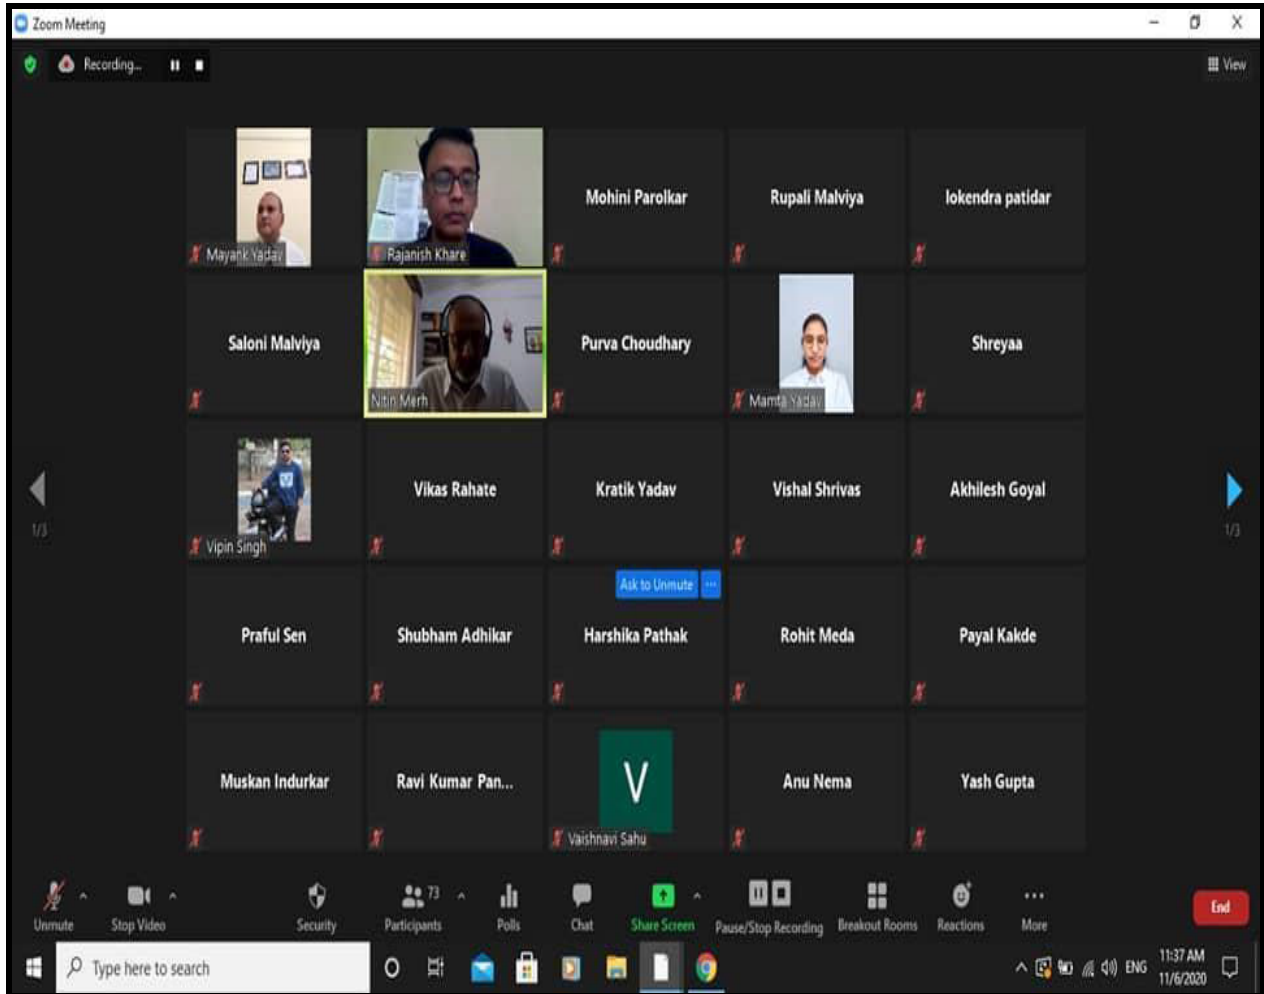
Zoom Meeting

Recording...

View

Mayank Yadav

Rajanish Khare

Mohini Parolkar

Rupali Malviya

lokendra patidar

Saloni Malviya

Nitin Merh

Purva Choudhary

Mamta Yadav

Shreyaa

1/3

Vipin Singh

Vikas Rahate

Kratik Yadav

Vishal Shrivas

Akhilesh Goyal

1/3

Praful Sen

Shubham Adhikar

Ask to Unmute

Harshika Pathak

Rohit Meda

Payal Kakde

Muskan Indurkar

Ravi Kumar Pan...

V

Vaishnavi Sahu

Anu Nema

Yash Gupta

Unmute

Stop Video

Security

73

Participants

Polls

Chat

Share Screen

Pause/Stop Recording

Breakout Rooms

Reactions

More

End

Type here to search

ENG

11:37 AM
11/6/2020